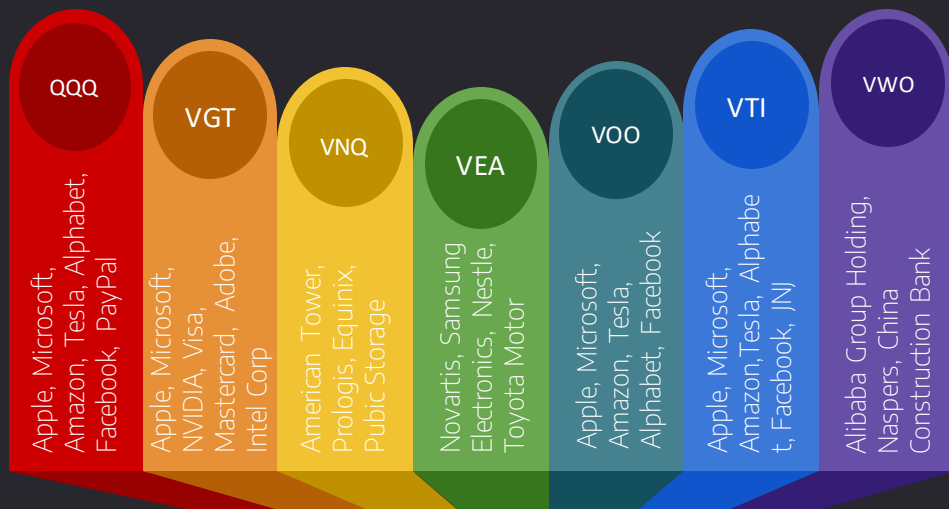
QQQ

Apple, Microsoft, Amazon, Tesla, Alphabet, Facebook, PayPal

VGT

Apple, Microsoft, NVIDIA, Visa, Mastercard, Adobe, Intel Corp

VNQ

American Tower, Prologis, Equinix, Pubic Storage

VEA

Novartis, Samsung Electronics, Nestle, Toyota Motor

VOO

Apple, Microsoft, Amazon, Tesla, Alphabet, Facebook

VTI

Apple, Microsoft, Amazon,Tesla, Alphabet, Facebook, JNJ

VWO

Alibaba Group Holding, Naspers, China Construction Bank